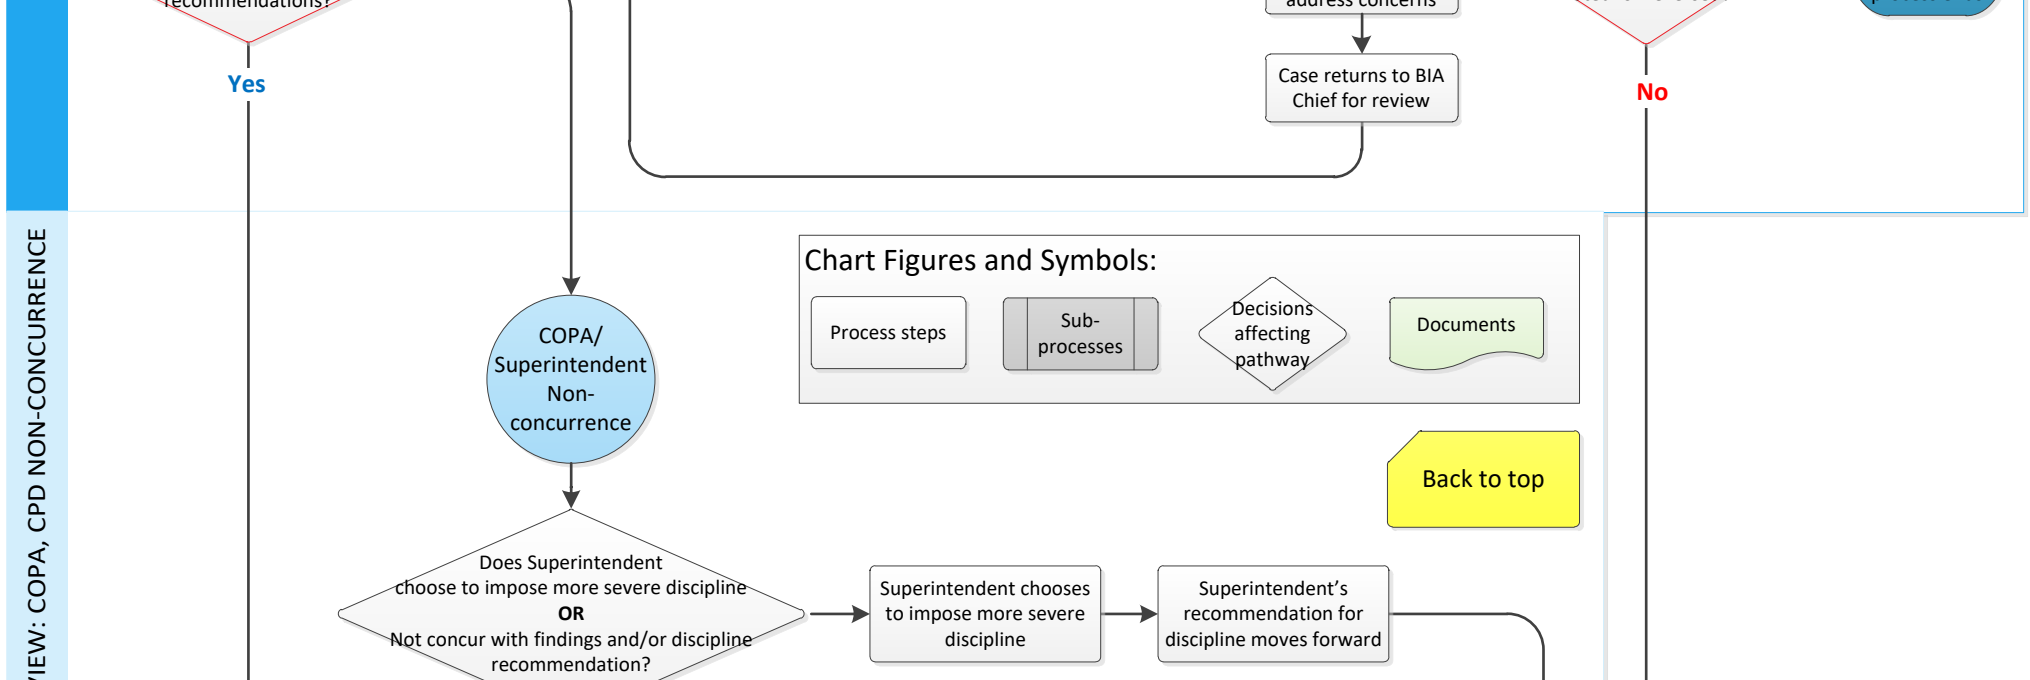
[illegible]recommendations?

Yes

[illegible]address concerns

Case returns to BIA Chief for review

No

IEW: COPA, CPD NON-CONCURRENCE

Chart Figures and Symbols:

Process steps

Sub-processes

Decisions affecting pathway

Documents

COPA/ Superintendent Non-concurrence

Back to top

Does Superintendent choose to impose more severe discipline
OR
Not concur with findings and/or discipline recommendation?

Superintendent chooses to impose more severe discipline

Superintendent's recommendation for discipline moves forward